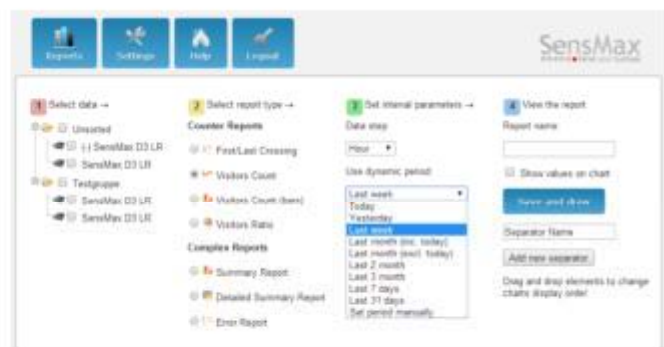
Reports Settings Help Logout

SensMax

1 Select data →

Unsorted
(-) SensMax D3 LR
SensMax D3 LR
Testgruppe
SensMax D3 LR
SensMax D3 LR

2 Select report type →

Counter Reports
First/Last Crossing
Visitors Count
Visitors Count (bars)
Visitors Ratio

Complex Reports
Summary Report
Detailed Summary Report
Error Report

3 Set interval parameters →

Data step
Hour

Use dynamic period
Last week
Today
Yesterday
Last week
Last month (inc. today)
Last month (excl. today)
Last 2 month
Last 3 month
Last 7 days
Last 31 days
Set period manually

4 View the report

Report name

Show values on chart

Save and draw

Separator Name

Add new separator

Drag and drop elements to change charts display order